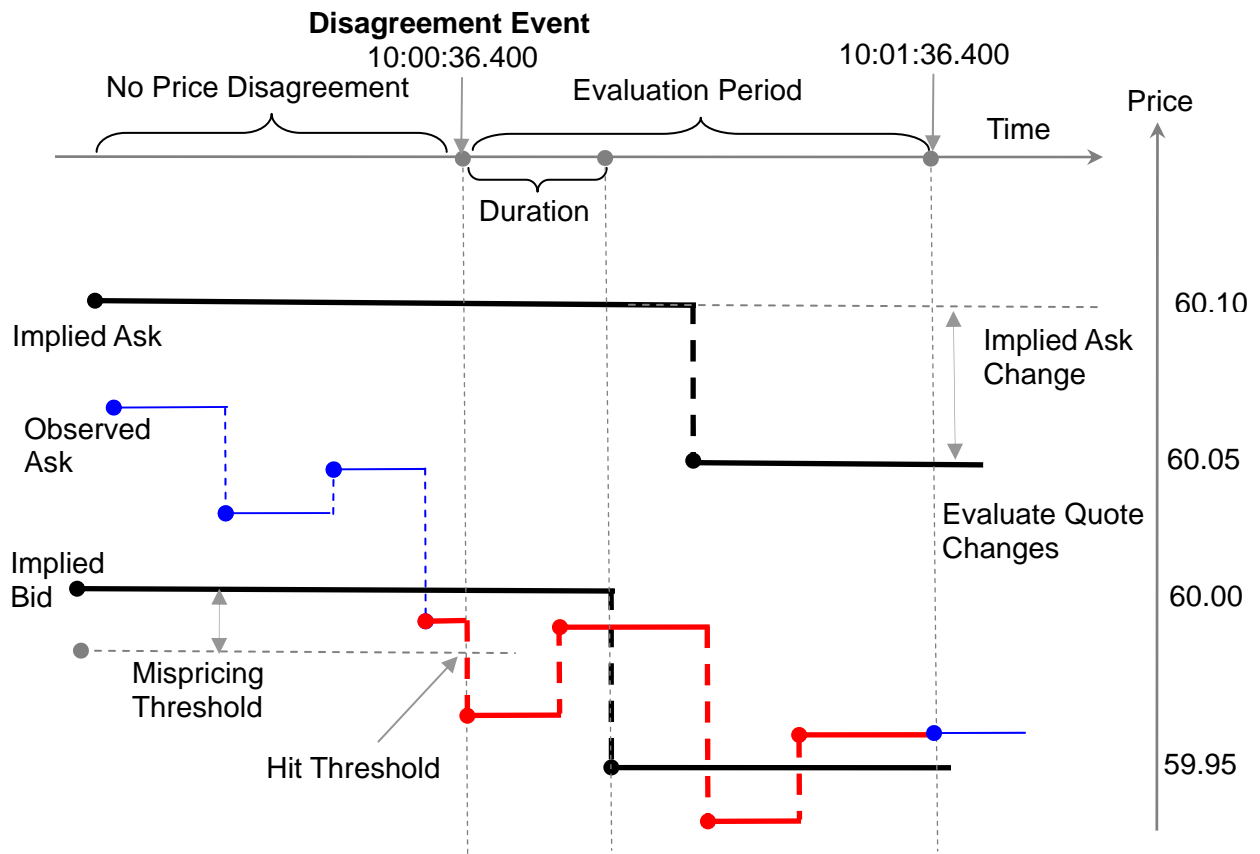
Disagreement Event
10:00:36.400
10:01:36.400
No Price Disagreement
Evaluation Period
Price
Time
Duration

Implied Ask
60.10
Implied Ask Change
Observed Ask
60.05
Evaluate Quote Changes
Implied Bid
60.00
Mispricing Threshold
Hit Threshold
59.95